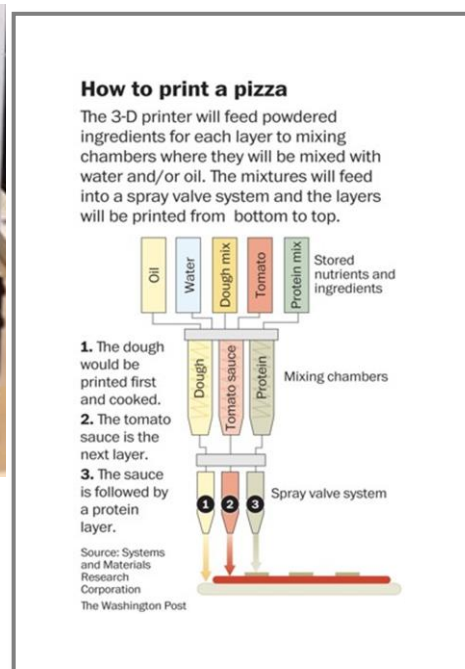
How to print a pizza

The 3-D printer will feed powdered ingredients for each layer to mixing chambers where they will be mixed with water and/or oil. The mixtures will feed into a spray valve system and the layers will be printed from bottom to top.

Oil
Water
Dough mix
Tomato
Protein mix
Stored nutrients and ingredients

1. The dough would be printed first and cooked.
2. The tomato sauce is the next layer.
3. The sauce is followed by a protein layer.

Dough
Tomato sauce
Protein
Mixing chambers

1
2
3
Spray valve system

Source: Systems and Materials Research Corporation
The Washington Post